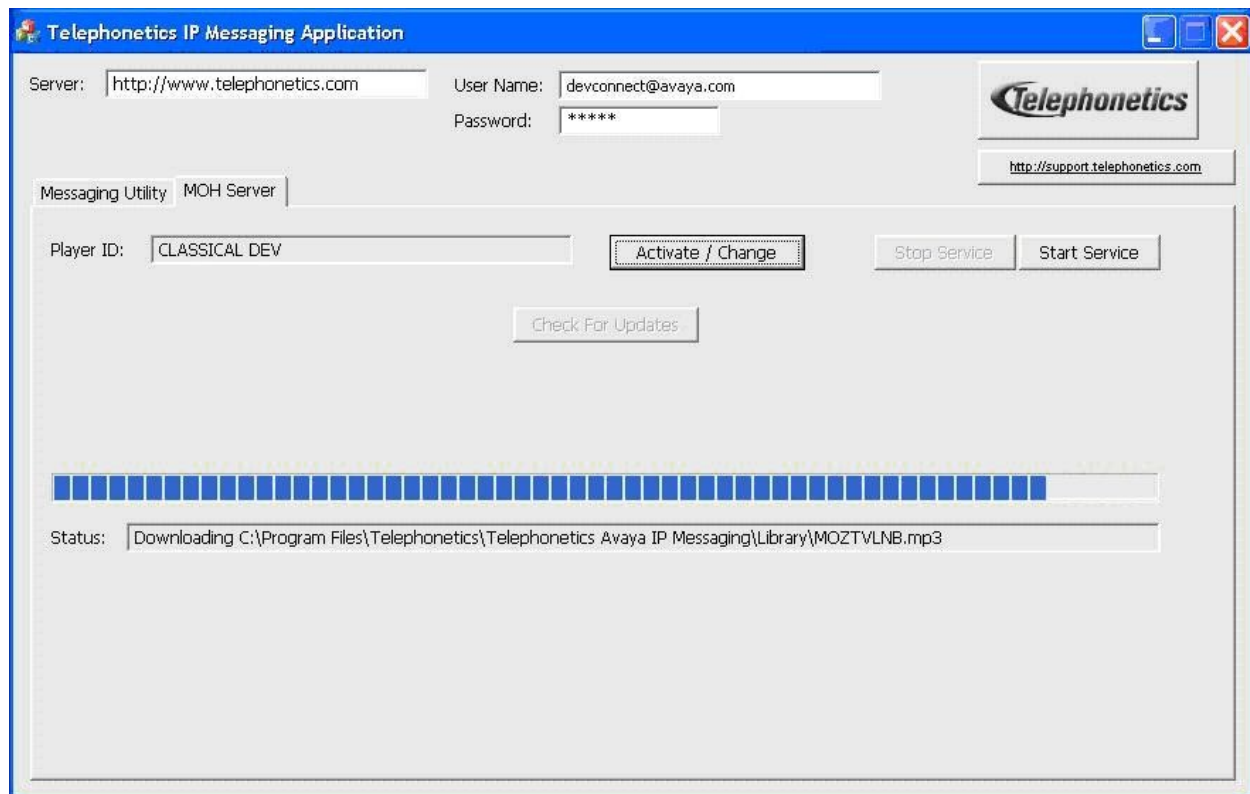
Telephonetics IP Messaging Application

Server: http://www.telephonetics.com

User Name: devconnect@avaya.com

Password: *****

Telephonetics

http://support.telephonetics.com

Messaging Utility

MOH Server

Player ID: CLASSICAL DEV

Activate / Change

Stop Service

Start Service

Check For Updates

Status: Downloading C:\Program Files\Telephonetics\Telephonetics Avaya IP Messaging\Library\MOZTVLNB.mp3